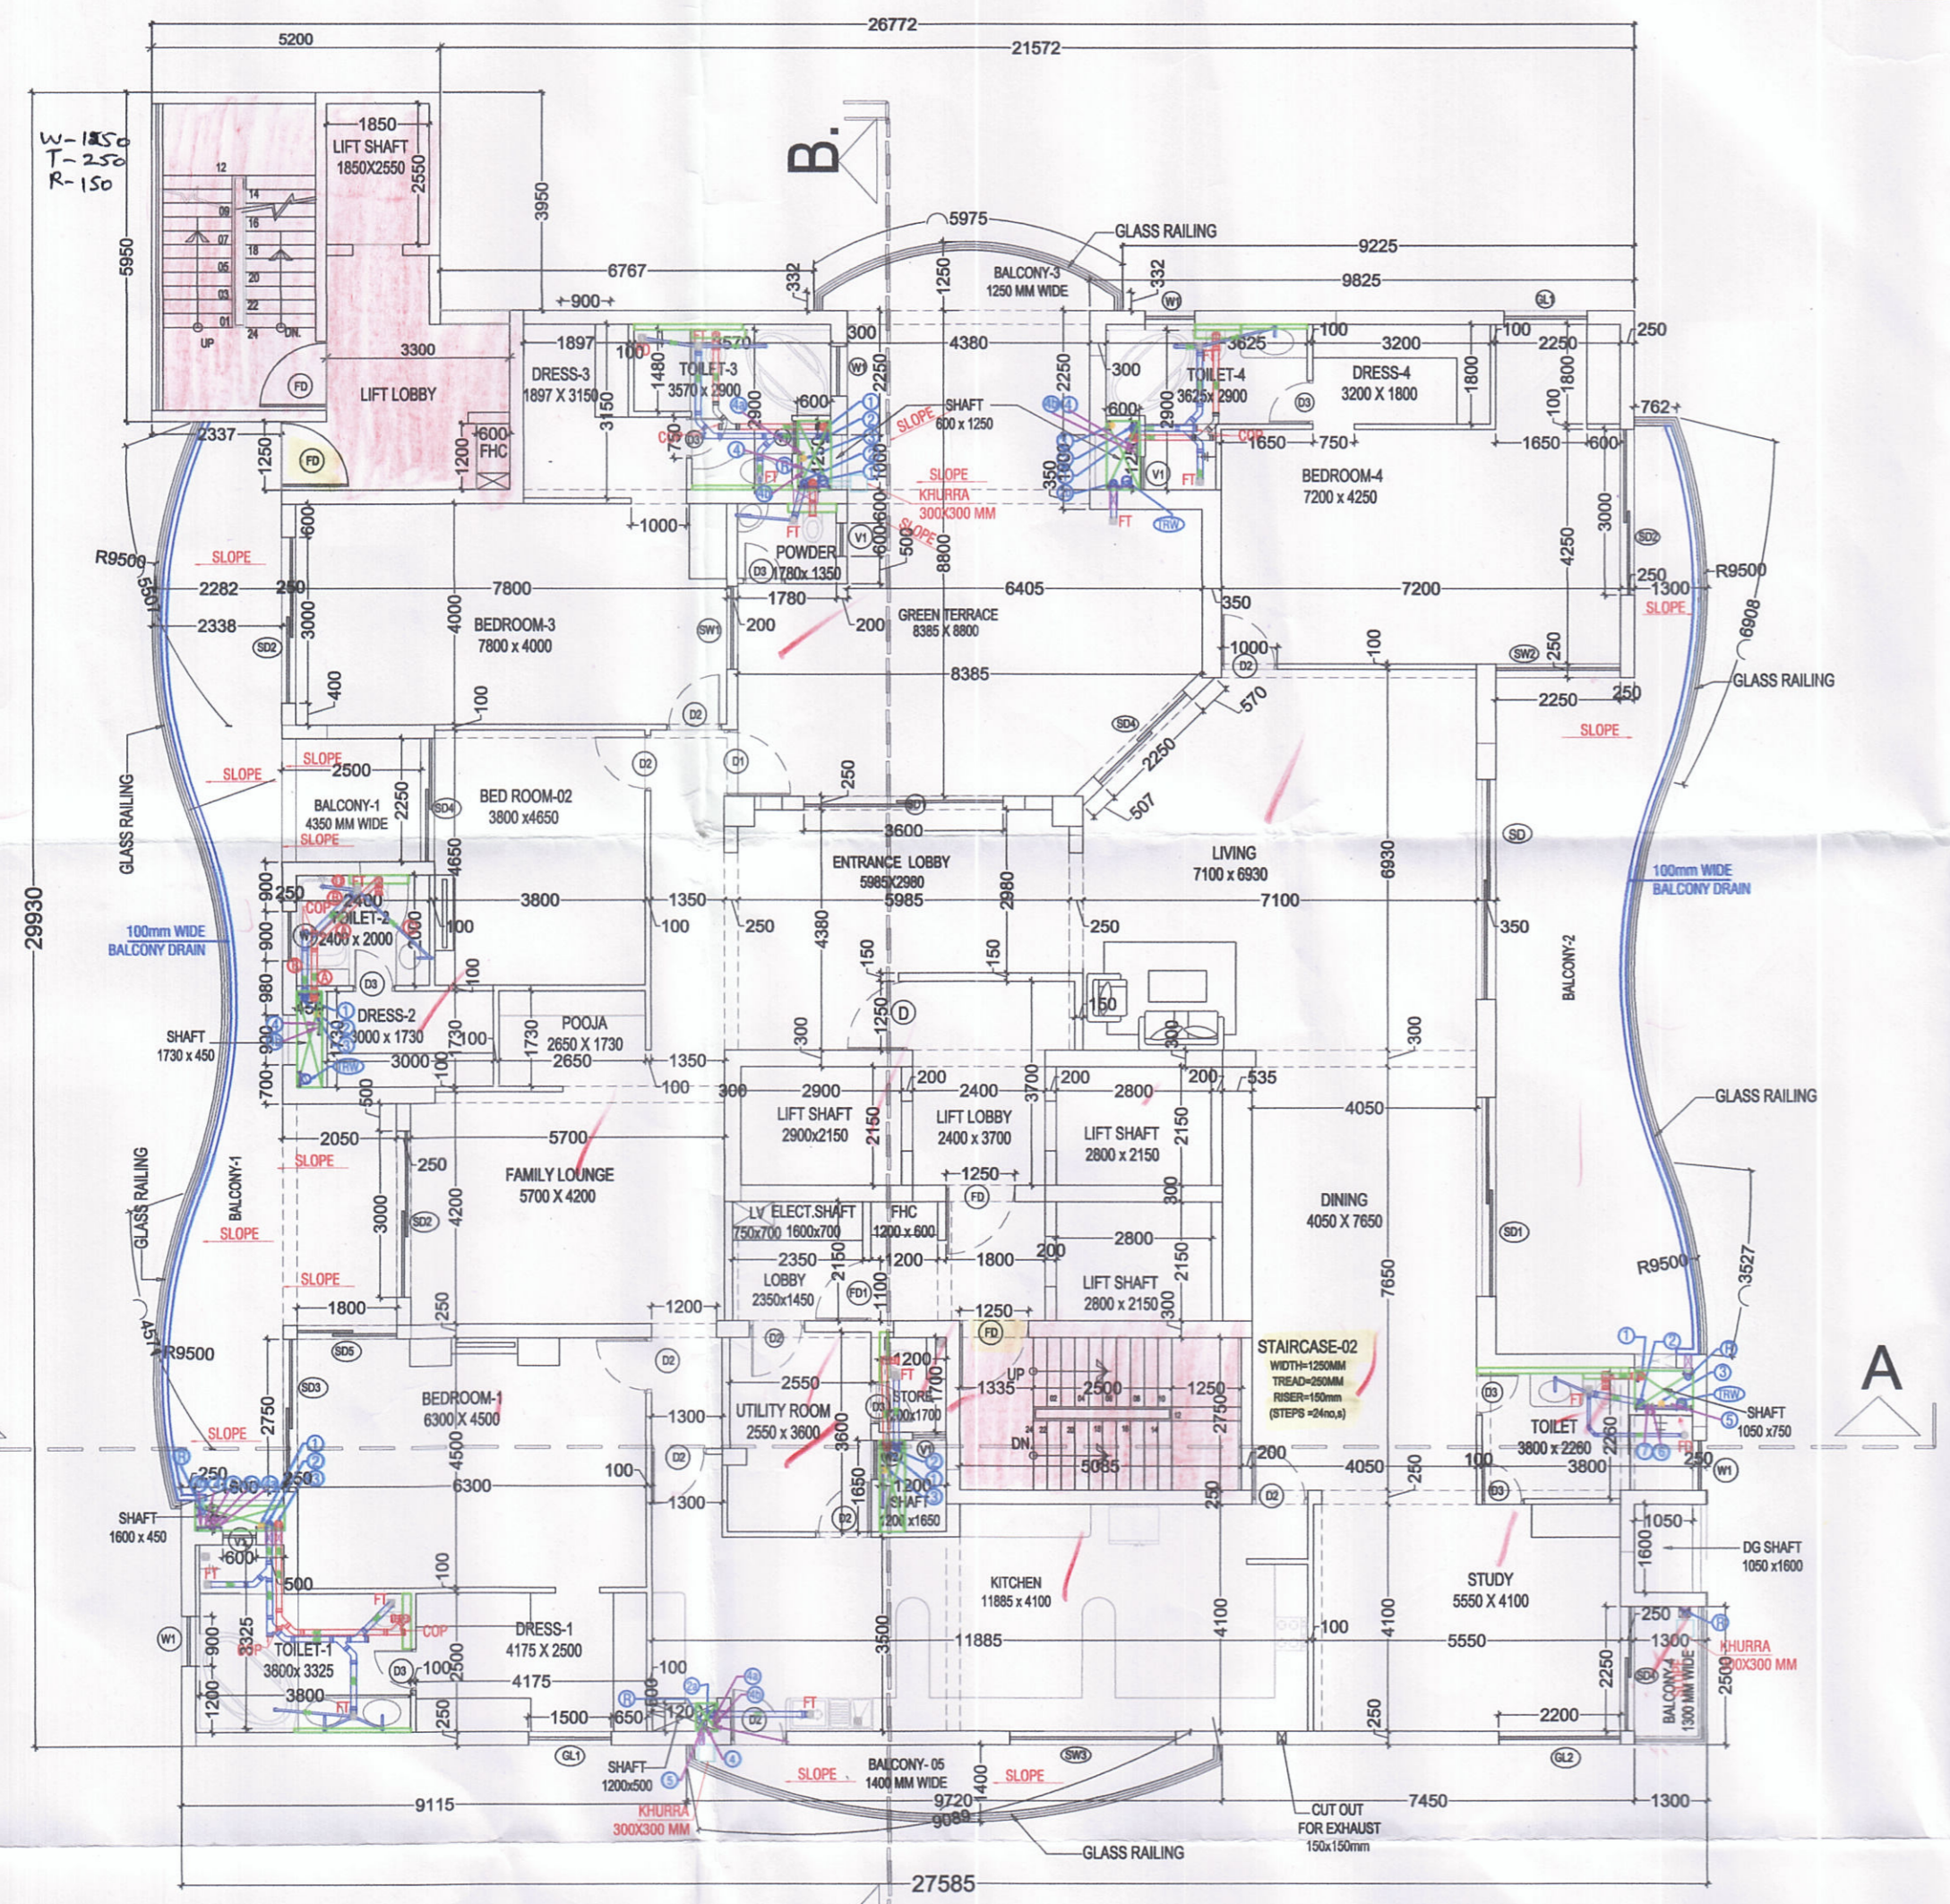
26772
5200
21572
W-1850
T-250
R-150
1850
LIFT SHAFT
1850X2550
2550
3950
B.
5975
GLASS RAILING
9225
BALCONY-3
1250 MM WIDE
6767
9825
900
3300
LIFT LOBBY
1897
DRESS-3
1897 X 3150
TOILET-3
3570 X 2900
300
4380
TOILET-4
3625 X 2900
DRESS-4
3200 X 1800
3200
2250
250
SHAFT
600 x 1250
SLOPE
KHURRA
300X300 MM
762
1650
750
BEDROOM-4
7200 x 4250
FHC
2337
1000
POWDER
1780 x 1350
R9500
SLOPE
2282
7800
6405
7200
1300
R9500
2338
BEDROOM-3
7800 x 4000
1780
GREEN TERRACE
8385 X 8800
8800
8385
GLASS RAILING
6908
SLOPE
2250
2500
BALCONY-1
4350 MM WIDE
SLOPE
BED ROOM-02
3800 x4650
3600
ENTRANCE LOBBY
5985X2980
5985
LIVING
7100 x 6930
7100
6930
GLASS RAILING
100mm WIDE
BALCONY DRAIN
100mm WIDE
BALCONY DRAIN
29930
TOILET-2
2400 x 2000
2400
3800
1350
4380
2980
DRESS-2
3000 x 1730
POOJA
2650 X 1730
2650
1350
SHAFT
1730 x 450
BALCONY-2
LIFT SHAFT
2900x2150
2900
LIFT LOBBY
2400 X 3700
2400
LIFT SHAFT
2800 x 2150
2800
4050
GLASS RAILING
2050
5700
FAMILY LOUNGE
5700 X 4200
SLOPE
BALCONY-1
GLASS RAILING
SLOPE
LV ELECT.SHAFT
750x700 1600x700
FHC
1200 x 600
LOBBY
2350x1450
2350
1800
2800
LIFT SHAFT
2800 x 2150
DINING
4050 X 7650
7650
R9500
3527
SLOPE
1800
1200
1250
STAIRCASE-02
WIDTH=1250MM
TREAD=250MM
RISER=150mm
(STEPS =24no,s)
R9500
BEDROOM-1
6300 X 4500
UTILITY ROOM
2550 X 3600
2550
STORE
1200x1700
2500
5085
UP
DN
TOILET
3800 x 2260
SHAFT
1050 x750
A
SLOPE
6300
SHAFT
1200x1650
3800
4050
SHAFT
1600 x 450
DG SHAFT
1050 x1600
KITCHEN
11885 x 4100
STUDY
5550 X 4100
DRESS-1
4175 X 2500
COP
TOILET-1
3800x3325
11885
5550
KHURRA
300X300 MM
BALCONY-4
1300 MM WIDE
4175
1500
2200
SHAFT
1200x500
BALCONY- 05
1400 MM WIDE
SLOPE
SLOPE
9115
9720
9089
7450
1300
KHURRA
300X300 MM
CUT OUT
FOR EXHAUST
150x150mm
GLASS RAILING
27585